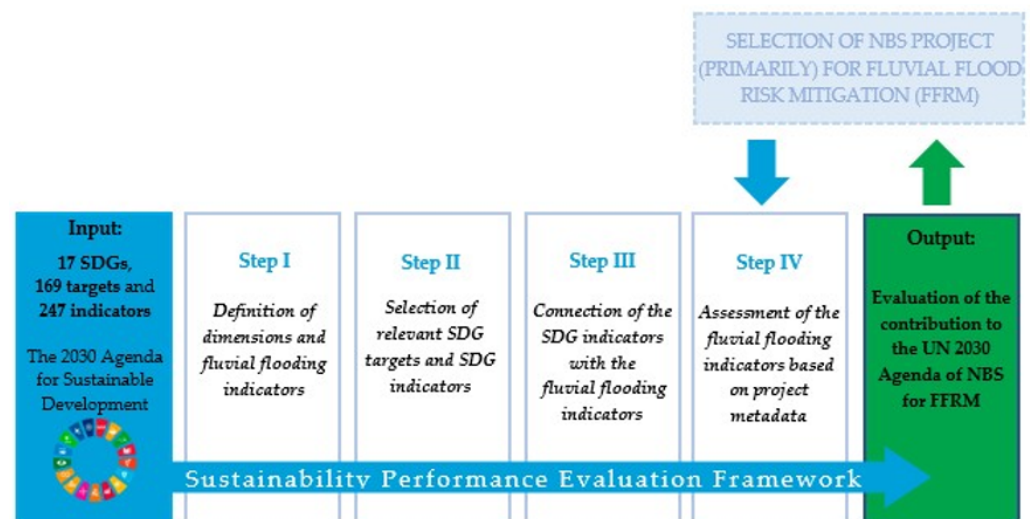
SELECTION OF NBS PROJECT (PRIMARILY) FOR FLUVIAL FLOOD RISK MITIGATION (FFRM)

Input:
17 SDGs, 169 targets and 247 indicators
The 2030 Agenda for Sustainable Development

Step I
Definition of dimensions and fluvial flooding indicators

Step II
Selection of relevant SDG targets and SDG indicators

Step III
Connection of the SDG indicators with the fluvial flooding indicators

Step IV
Assessment of the fluvial flooding indicators based on project metadata

Output:
Evaluation of the contribution to the UN 2030 Agenda of NBS for FFRM

Sustainability Performance Evaluation Framework